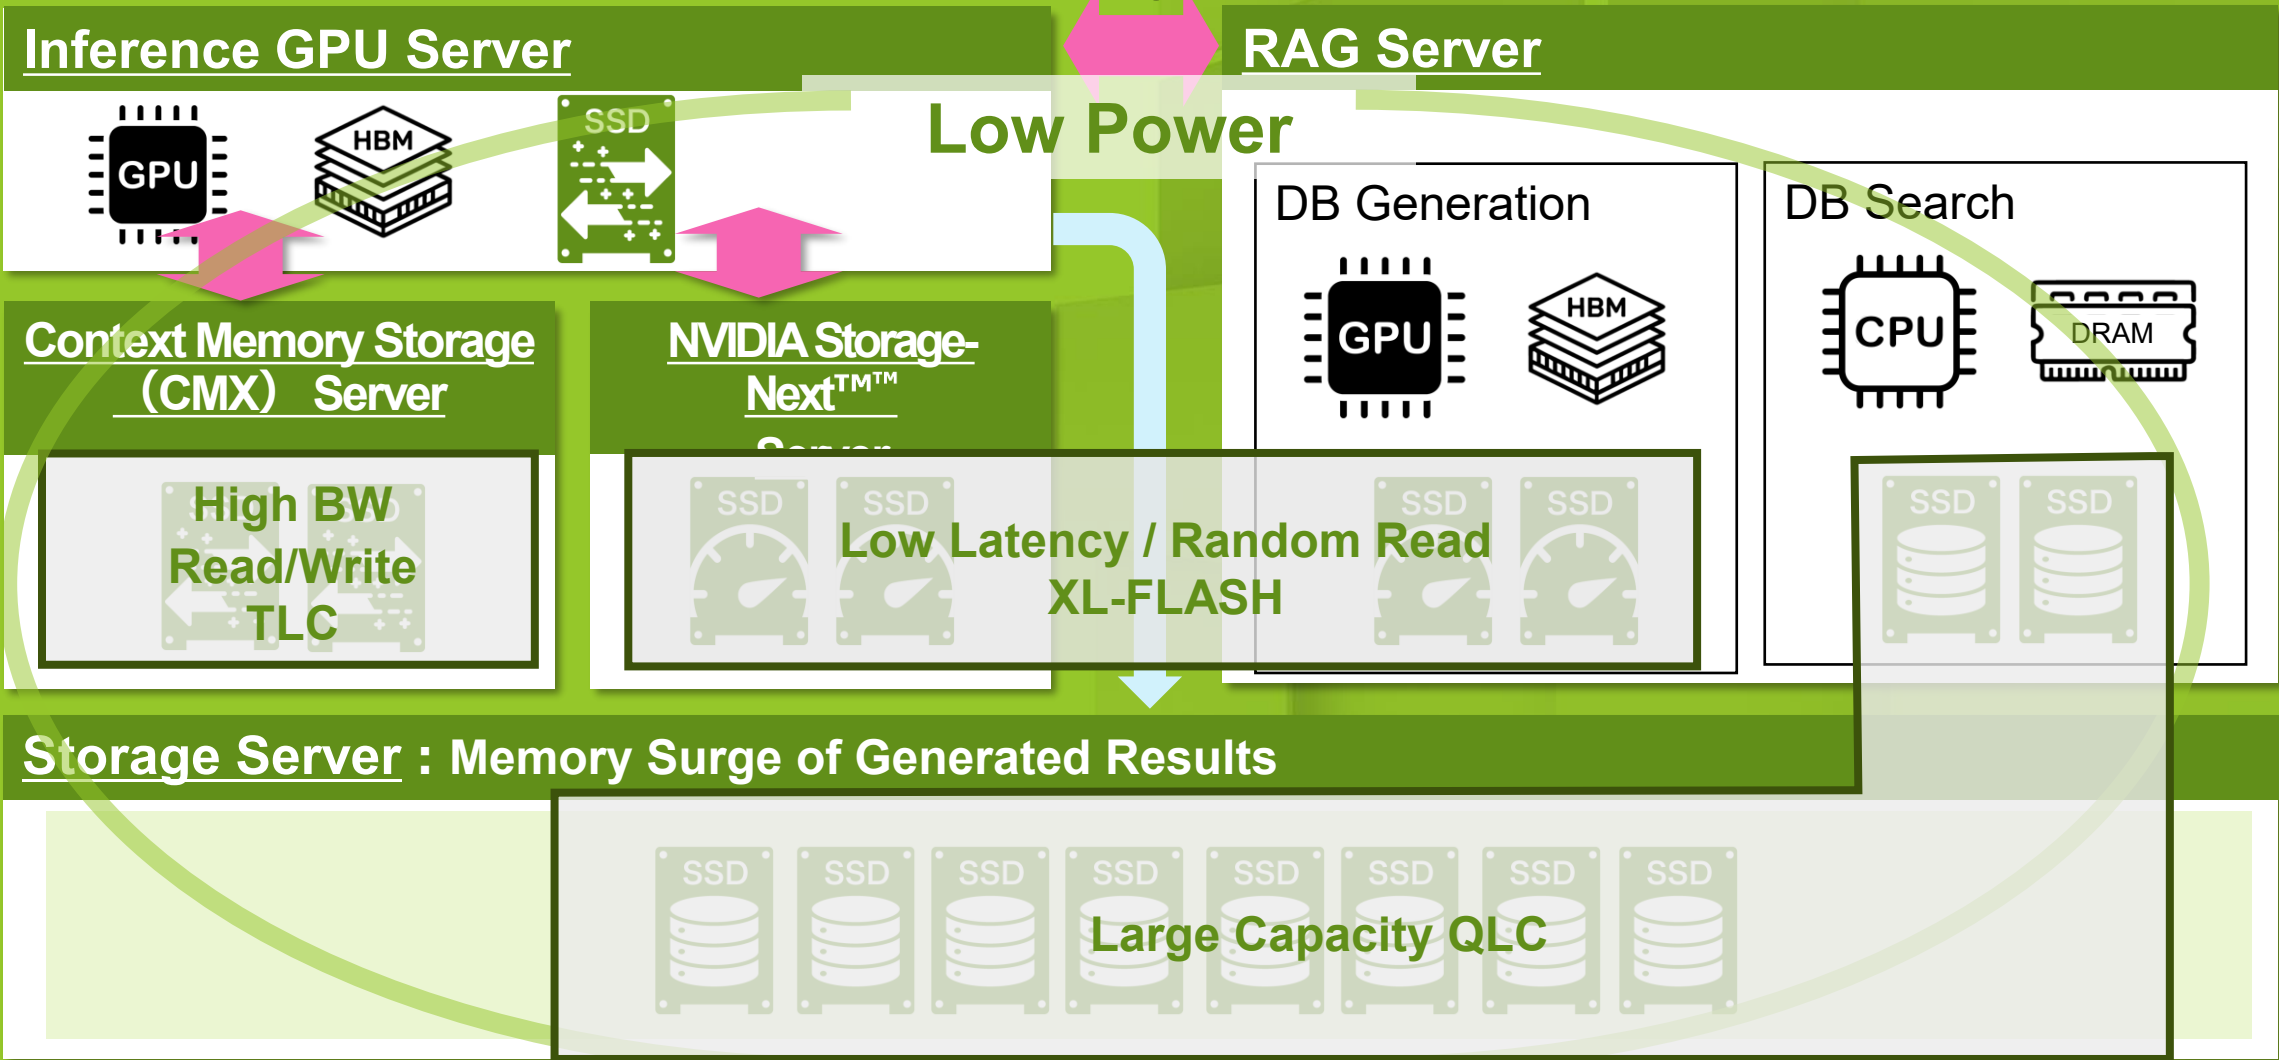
Inference GPU Server

GPU

HBM

SSD

Low Power

RAG Server

DB Generation

GPU

HBM

DB Search

CPU

DRAM

Context Memory Storage (CMX) Server

NVIDIA Storage-Next™™ Server

High BW Read/Write TLC

SSD SSD

Low Latency / Random Read XL-FLASH

SSD SSD SSD SSD

SSD SSD

Storage Server : Memory Surge of Generated Results

SSD SSD SSD SSD SSD SSD SSD SSD

Large Capacity QLC